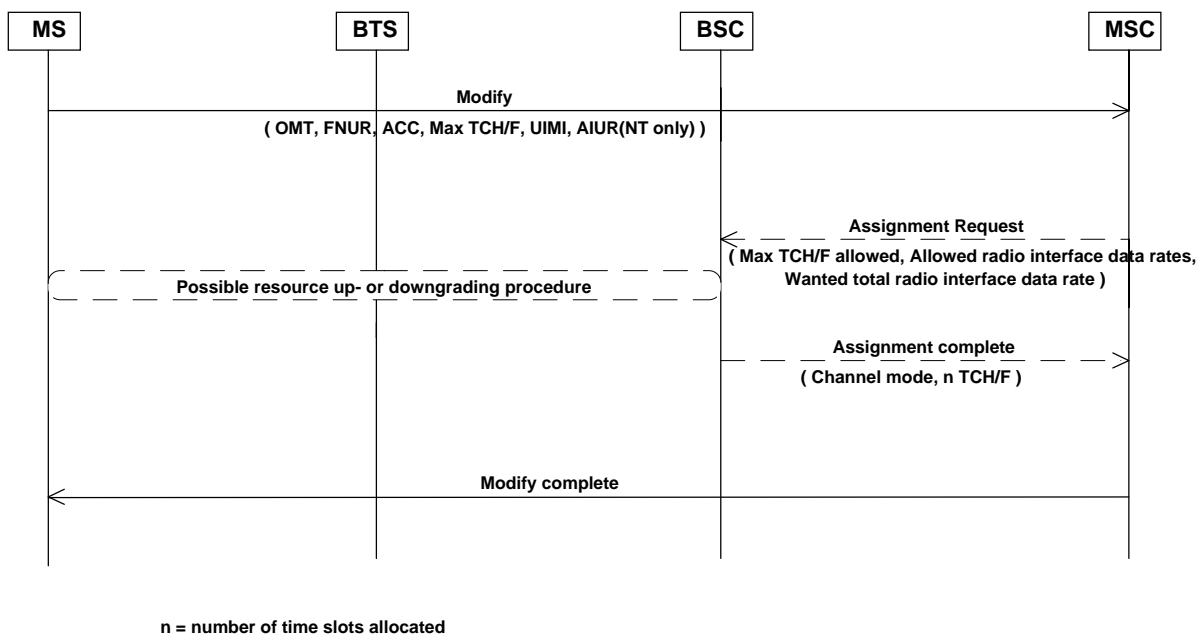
MS

BTS

BSC

MSC

Modify

( OMT, FNUR, ACC, Max TCH/F, UIMI, AIUR(NT only) )

Assignment Request

( Max TCH/F allowed, Allowed radio interface data rates, Wanted total radio interface data rate )

Possible resource up- or downgrading procedure

Assignment complete

( Channel mode, n TCH/F )

Modify complete

n = number of time slots allocated